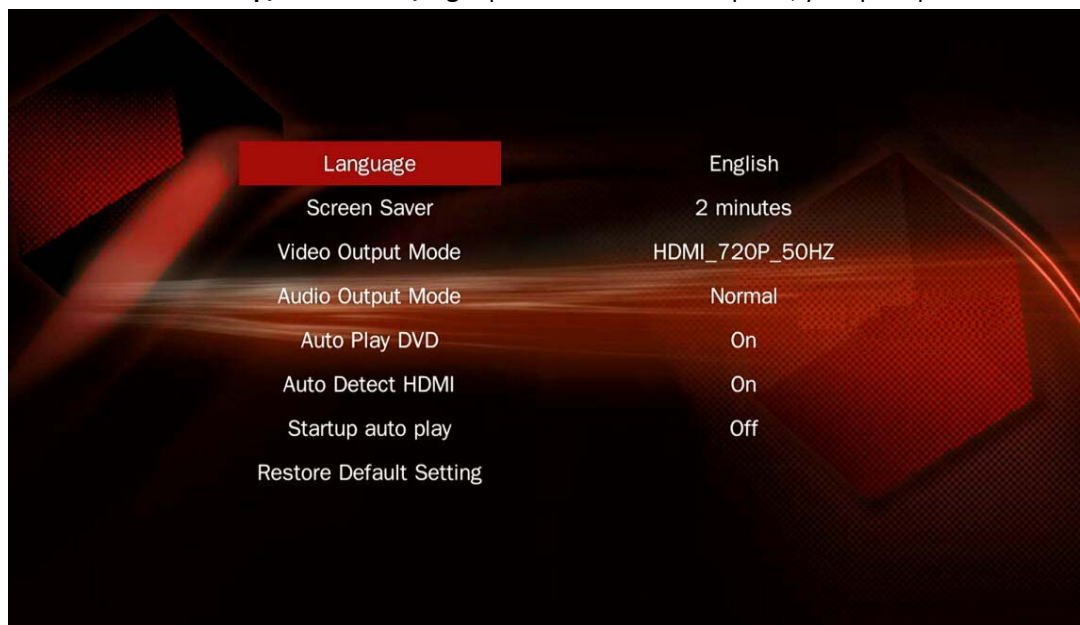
| | |
|---|---|
| Language | English |
| Screen Saver | 2 minutes |
| Video Output Mode | HDMI_720P_50HZ |
| Audio Output Mode | Normal |
| Auto Play DVD | On |
| Auto Detect HDMI | On |
| Startup auto play | Off |
| Restore Default Setting | |